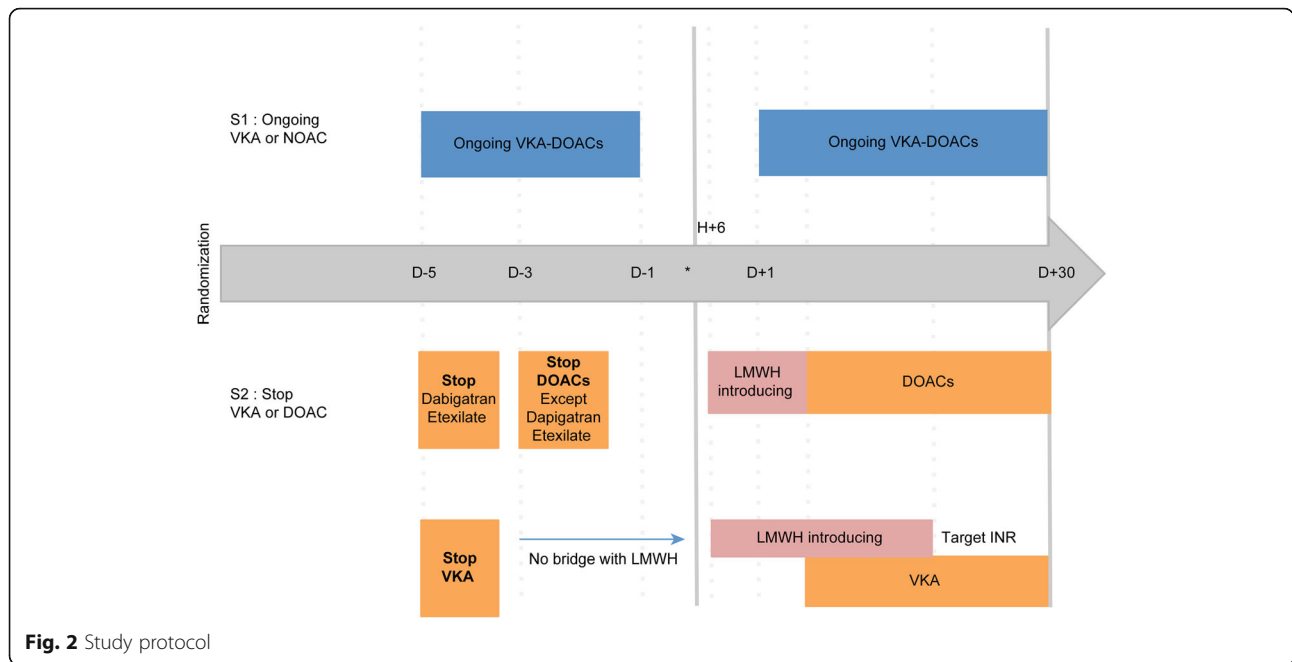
S1 : Ongoing VKA or NOAC

Ongoing VKA-DOACs

Ongoing VKA-DOACs

H+6

Randomization

D-5

D-3

D-1

*

D+1

D+30

S2 : Stop VKA or DOAC

Stop Dabigatran Etexilate

Stop DOACs Except Dapigatran Etexilate

LMWH introducing

DOACs

Stop VKA

No bridge with LMWH

LMWH introducing

Target INR

VKA

Fig. 2 Study protocol